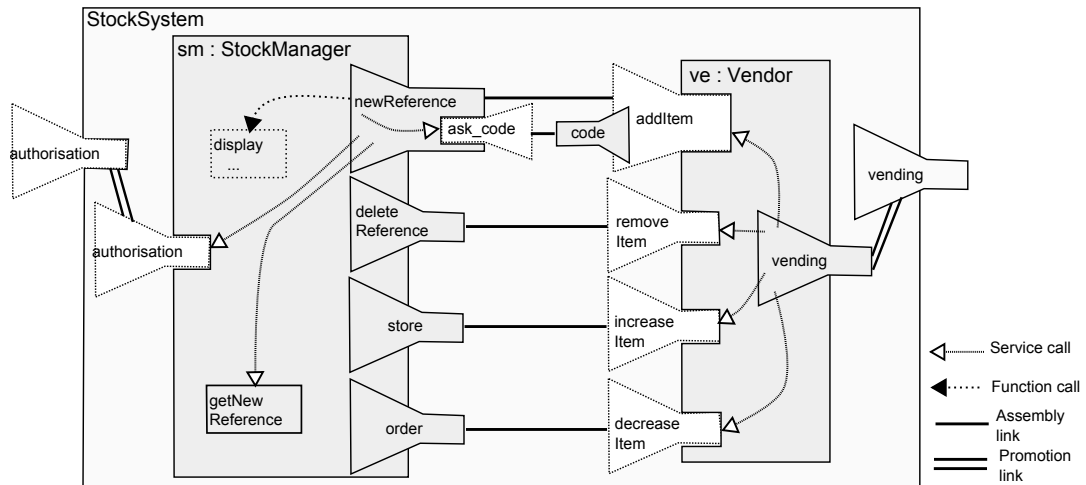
StockSystem

sm : StockManager

newReference

display
...

ask_code

code

ve : Vendor

addItem

authorisation

authorisation

delete Reference

remove Item

vending

vending

store

increase Item

getNew Reference

order

decrease Item

Service call

Function call

Assembly link

Promotion link